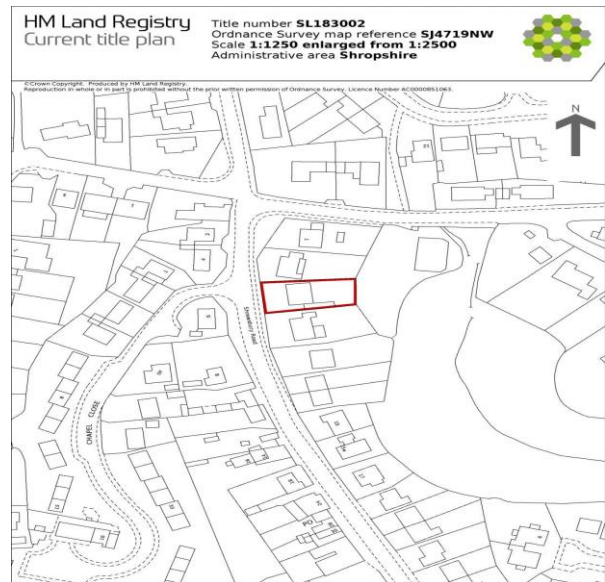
HM Land Registry
Current title plan

Title number **SL183002**
Ordnance Survey map reference **SJ4719NW**
Scale **1:1250 enlarged from 1:2500**
Administrative area **Shropshire**

©Crown Copyright. Produced by HM Land Registry. Reproduction in whole or in part is prohibited without the prior written permission of Ordnance Survey. Licence Number AC0000851063.

N

Shrewsbury Road

CHAPEL CLOSE

PO

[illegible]